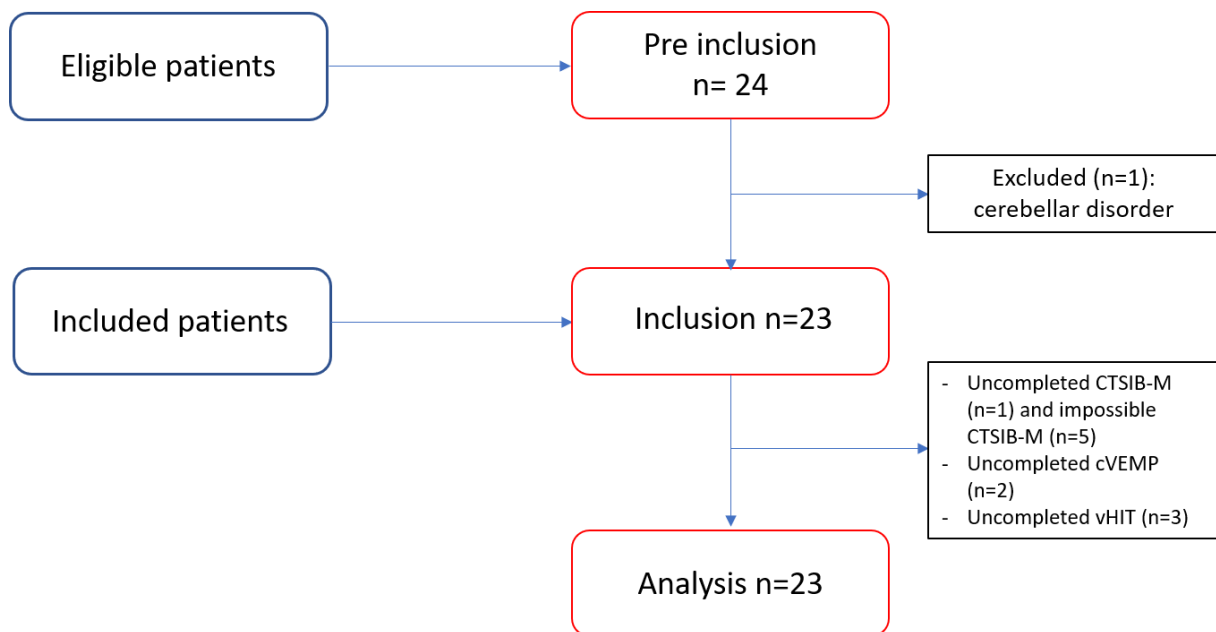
Eligible patients

Pre inclusion
n= 24

Excluded (n=1):
cerebellar disorder

Included patients

Inclusion n=23

- Uncompleted CTSIB-M (n=1) and impossible CTSIB-M (n=5)
- Uncompleted cVEMP (n=2)
- Uncompleted vHIT (n=3)

Analysis n=23